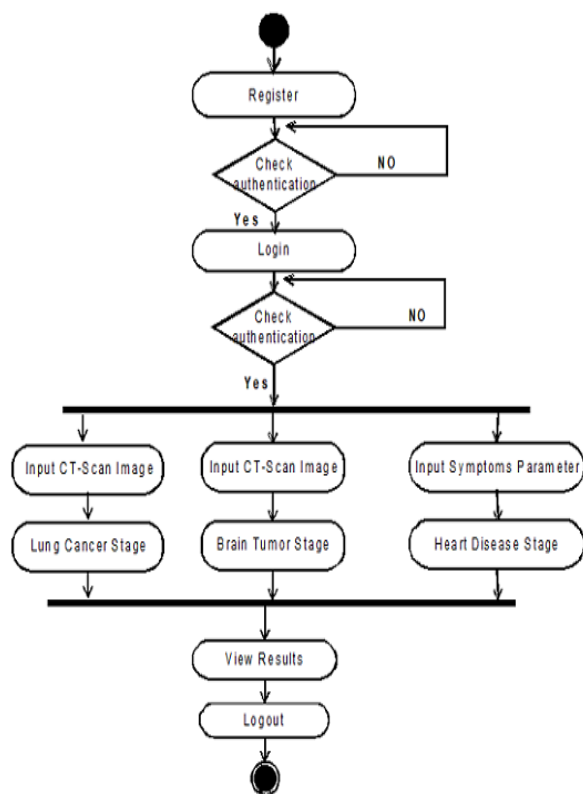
Register

Check authentication

NO

Yes

Login

Check authentication

NO

Yes

Input CT-Scan Image

Lung Cancer Stage

Input CT-Scan Image

Brain Tumor Stage

Input Symptoms Parameter

Heart Disease Stage

View Results

Logout